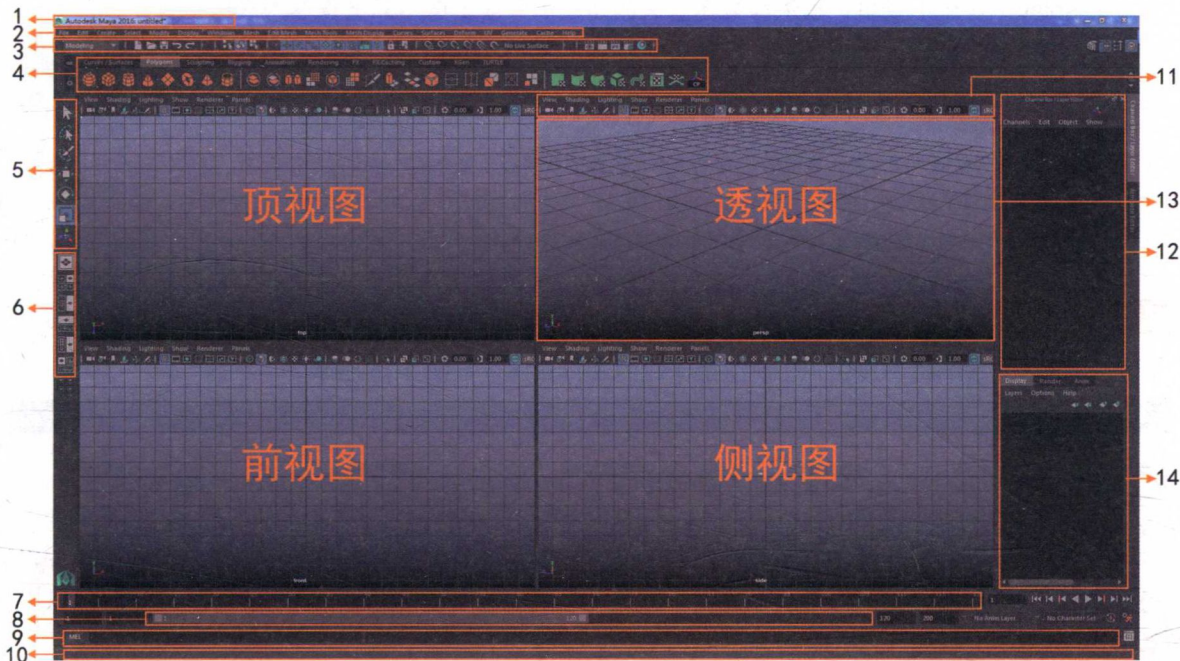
1
2
3
4
5
6
7
8
9
10
11
12
13
14

Autodesk Maya 2016: untitled*

File Edit Create Select Modify Display Windows Mesh Edit Mesh Mesh Tools Mesh Display Curves Surfaces Deform UV Generate Cache Help

Modeling

No Live Surface

Curves / Surfaces Polygons Sculpting Rigging Animation Rendering FX FX Caching Custom XGen GoZBrush

View Shading Lighting Show Renderer Panels

顶视图

top

透视图

persp

前视图

front

侧视图

side

Channel Box / Layer Editor

Channels Edit Object Show

Display Render Anim

Layers Options Help

120 200 No Anim Layer No Character Set

MEL